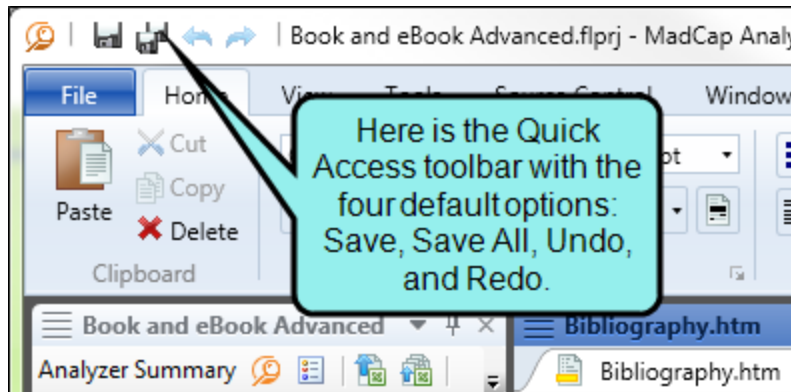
Book and eBook Advanced.flprj - MadCap Analy

File Hom View Tools Source Control Window

Paste Cut Copy Delete

Clipboard

pt

Here is the Quick Access toolbar with the four default options: Save, Save All, Undo, and Redo.

Book and eBook Advanced

Analyzer Summary

Bibliography.htm

Bibliography.htm